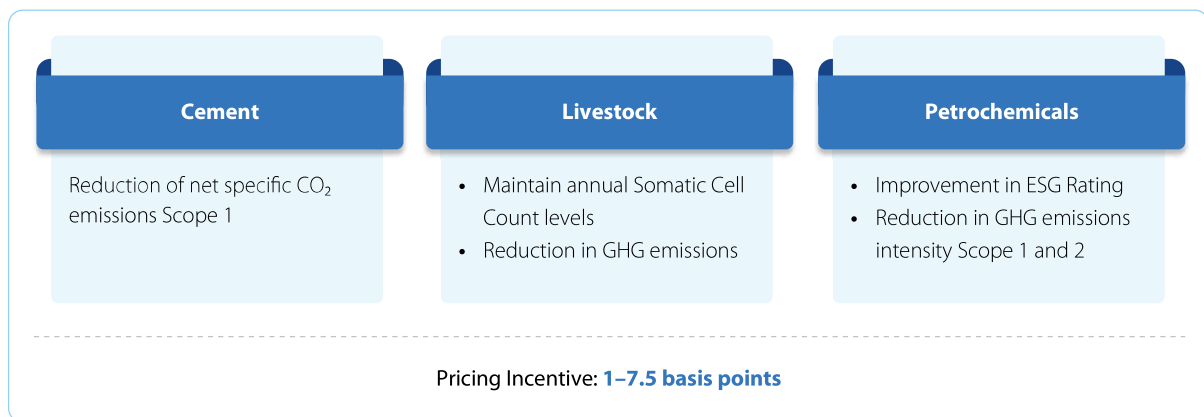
Cement

Reduction of net specific $CO_2$ emissions Scope 1

Livestock

- Maintain annual Somatic Cell Count levels
- Reduction in GHG emissions

Petrochemicals

- Improvement in ESG Rating
- Reduction in GHG emissions intensity Scope 1 and 2

Pricing Incentive: 1–7.5 basis points